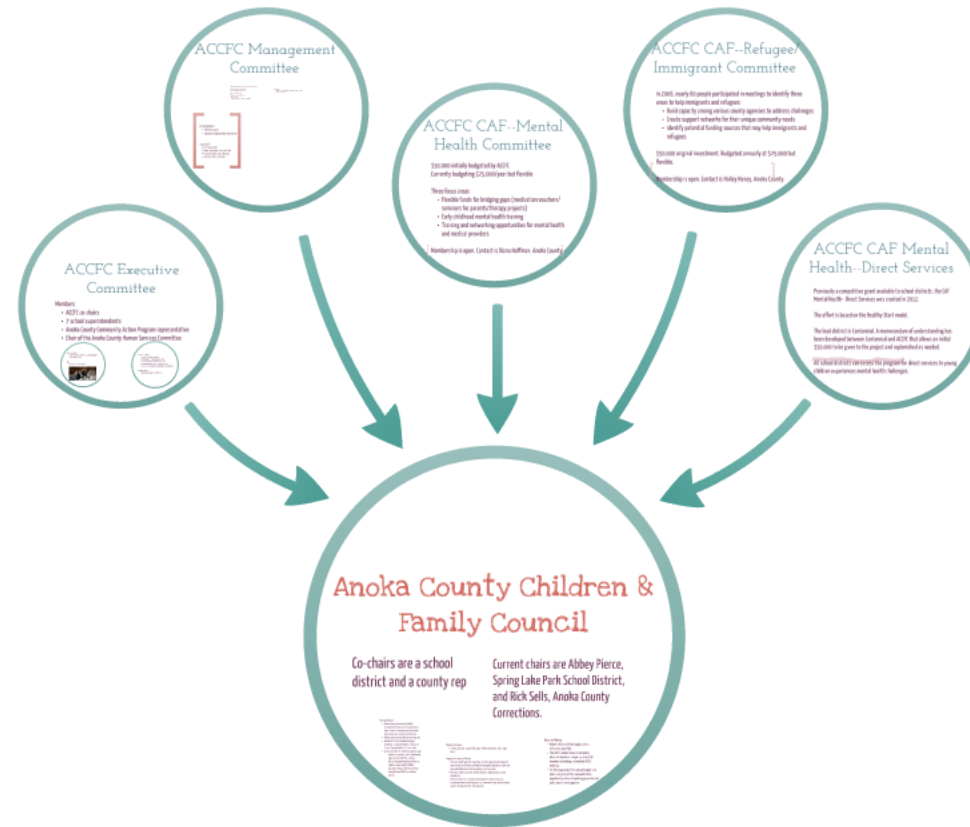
ACCFC Management Committee

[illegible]

ACCFC CAF--Mental Health Committee

$50,000 initially budgeted by ACCFC. Currently budgeting $75,000/year but flexible.

Three focus areas:
- Flexible funds for bridging gaps (medication vouchers/seminars for parents/therapy projects)
- Early childhood mental health training
- Training and networking opportunities for mental health and medical providers

Membership is open. Contact is Rona Hoffman, Anoka County.

ACCFC CAF--Refugee/ Immigrant Committee

In 2005, nearly 60 people participated in meetings to identify three areas to help immigrants and refugees:
- Build capacity among various county agencies to address challenges
- Create support networks for their unique community needs
- Identify potential funding sources that may help immigrants and refugees

$50,000 original investment. Budgeted annually at $75,000 but flexible.

Membership is open. Contact is Holley Haney, Anoka County.

ACCFC Executive Committee

Members
- ACCFC co-chairs
- 2 school superintendents
- Anoka County Community Action Program representative
- Chair of the Anoka County Human Services Committee

ACCFC CAF Mental Health--Direct Services

Previously a competitive grant available to school districts, the CAF Mental Health - Direct Services was created in 2012.

The effort is based on the Healthy Start model.

The lead district is Centennial. A memorandum of understanding has been developed between Centennial and ACCFC that allows an initial $50,000 to be given to the project and replenished as needed.

All school districts can access the program for direct services to young children experiencing mental health challenges.

Anoka County Children & Family Council

Co-chairs are a school district and a county rep

Current chairs are Abbey Pierce, Spring Lake Park School District, and Rick Sells, Anoka County Corrections.

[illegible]